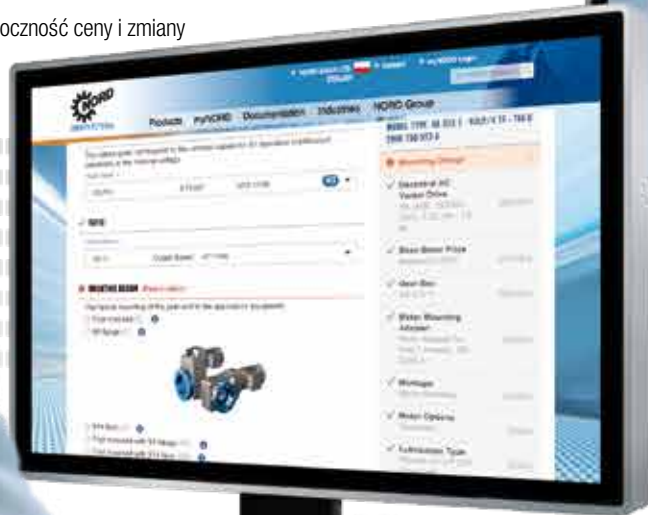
oczność ceny i zmiany

NORD
Products myNORD Documentation Industries NORD Group
Mounting Design
Gear Box
Motor Options
Lubrication Type
Montage
Brake Motor Price
Motor Mounting
Electrical AC Vector Drive
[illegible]